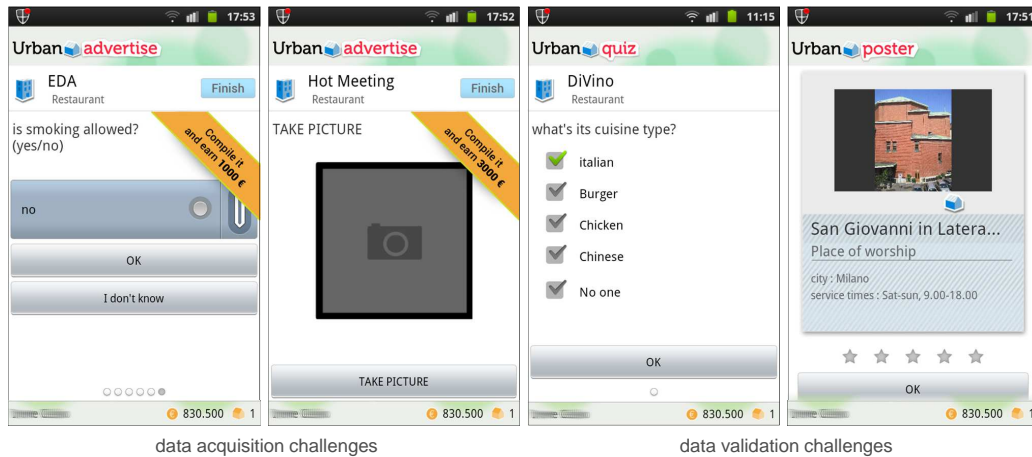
17:53

Urban advertise

EDA
Restaurant

Finish

is smoking allowed?
(yes/no)

Compile it and earn 1000 €

no

OK

I don't know

830.500 1

17:52

Urban advertise

Hot Meeting
Restaurant

Finish

TAKE PICTURE

Compile it and earn 3000 €

TAKE PICTURE

830.500 1

11:15

Urban quiz

DiVino
Restaurant

what's its cuisine type?

italian

Burger

Chicken

Chinese

No one

OK

830.500 1

17:51

Urban poster

San Giovanni in Latera...
Place of worship

city : Milano
service times : Sat-sun, 9.00-18.00

OK

830.500 1

data acquisition challenges

data validation challenges